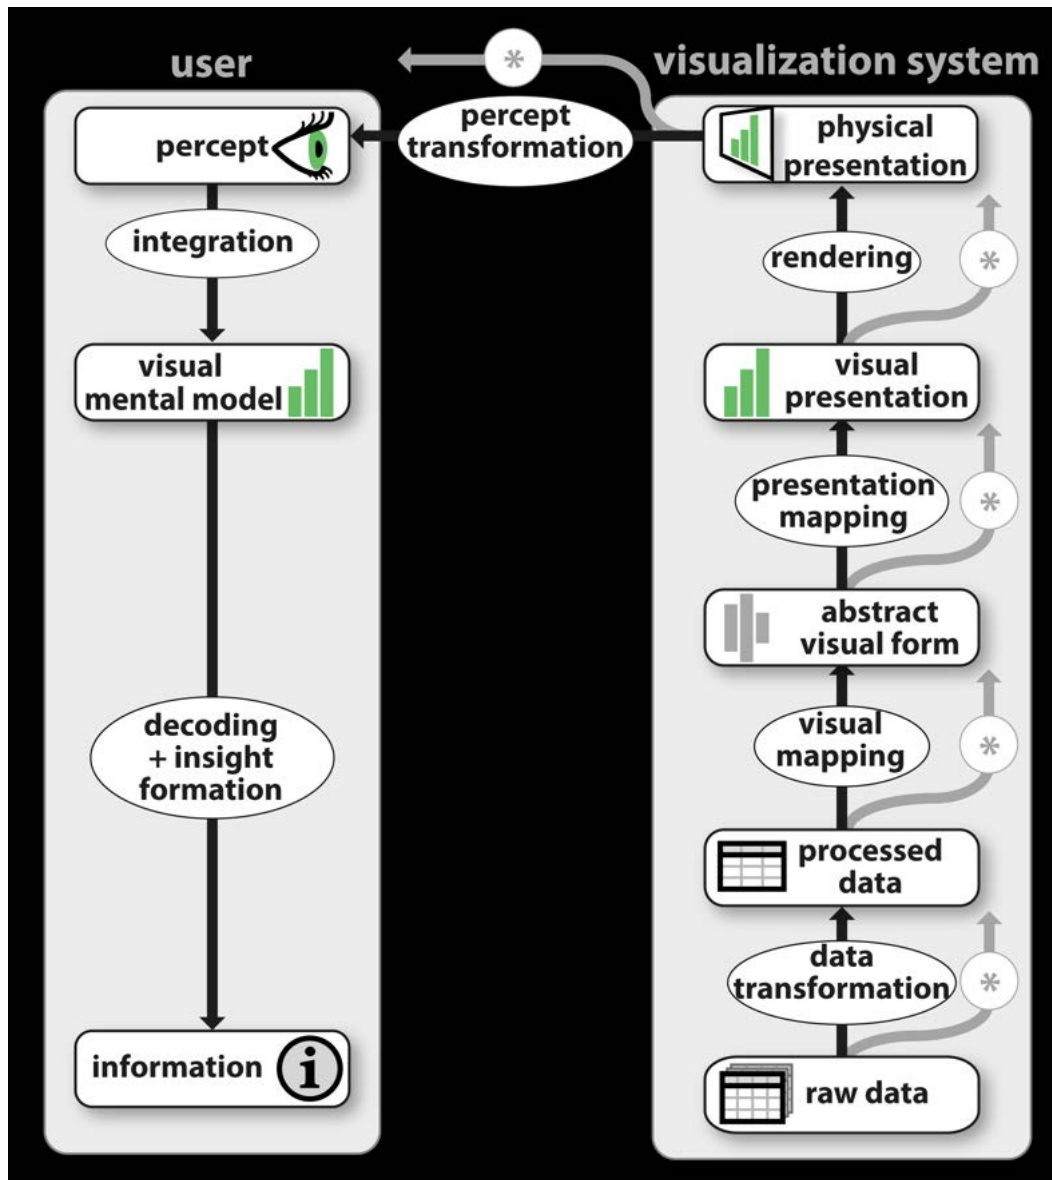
user

visualization system

*

percept transformation

percept

integration

visual mental model

decoding + insight formation

information

physical presentation

rendering

*

visual presentation

presentation mapping

*

abstract visual form

visual mapping

*

processed data

data transformation

*

raw data